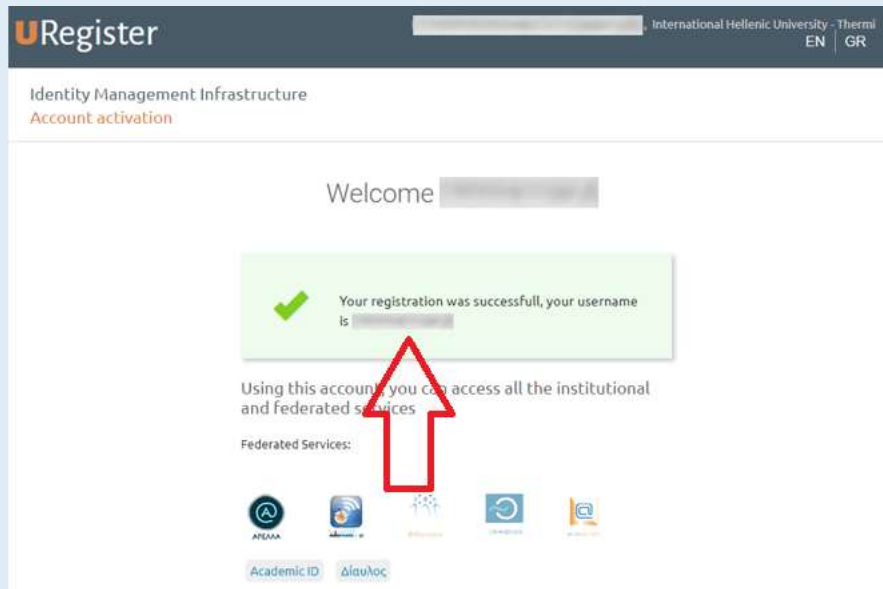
URegister

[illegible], International Hellenic University - Thermi
EN | GR

Identity Management Infrastructure
Account activation

Welcome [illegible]

Your registration was successfull, your username is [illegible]

Using this account, you can access all the institutional and federated services

Federated Services:

ΑΠΕΛΛΑ

Academic ID
Δίαυλος